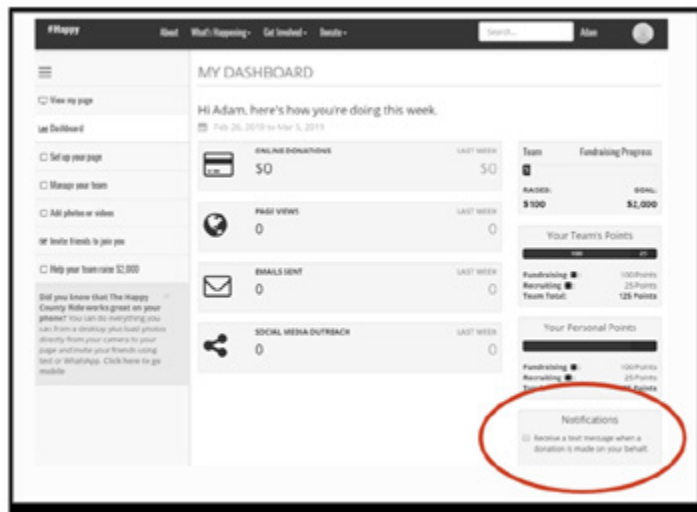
#Happy About What's Happening Get Involved Donate Search... Adam

MY DASHBOARD

View my page
Dashboard
Set up your page
Manage your team
Add photos or videos
Invite friends to join you
Help your team raise $2,000

Did you know that The Happy County Ride works great on your phone? You can do everything you can from a desktop plus load photos directly from your camera to your page and invite your friends using text or WhatsApp. Click here to go mobile

Hi Adam, here's how you're doing this week.
Feb 26, 2019 to Mar 5, 2019

ONLINE DONATIONS LAST WEEK
$0 $0

PAGE VIEWS LAST WEEK
0 0

EMAILS SENT LAST WEEK
0 0

SOCIAL MEDIA OUTREACH LAST WEEK
0 0

Team Fundraising Progress
RAISED: GOAL:
$100 $2,000

Your Team's Points
Fundraising: 100 Points
Recruiting: 25 Points
Team Total: 125 Points

Your Personal Points
Fundraising: 100 Points
Recruiting: 25 Points
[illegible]

Notifications
Receive a text message when a donation is made on your behalf.